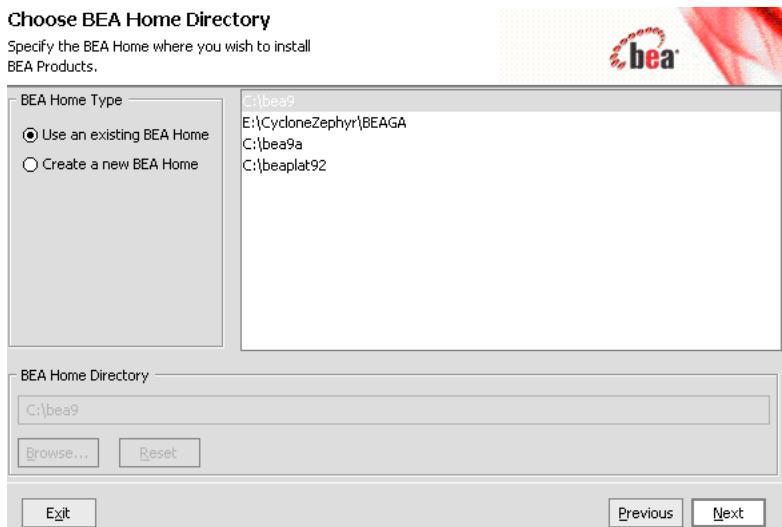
Choose BEA Home Directory

Specify the BEA Home where you wish to install BEA Products.

bea

BEA Home Type

Use an existing BEA Home

Create a new BEA Home

C:\bea9
E:\CycloneZephyr\BEAGA
C:\bea9a
C:\beaplat92

BEA Home Directory

C:\bea9

Browse...

Reset

Exit

Previous

Next